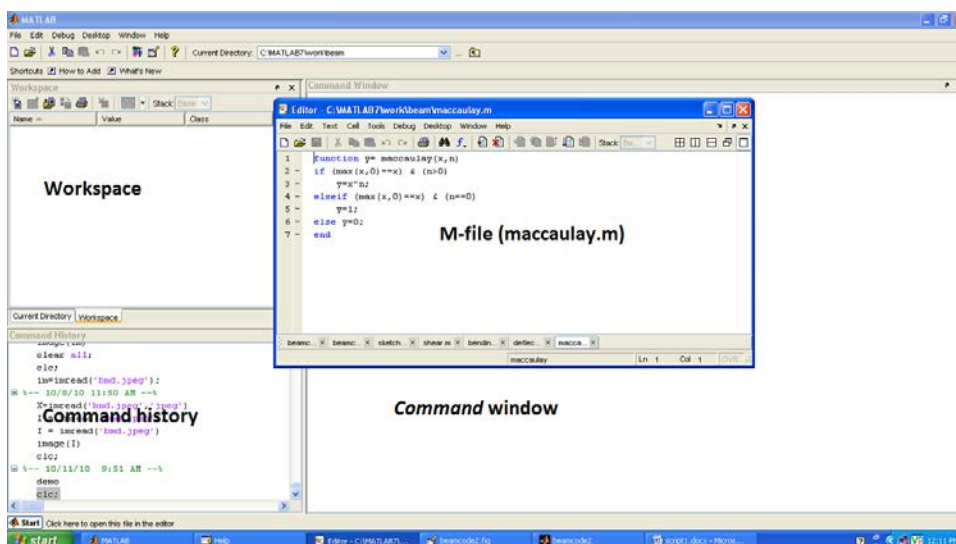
MATLAB

File Edit Debug Desktop Window Help

Current Directory: C:\MATLAB7\work\beam

Shortcuts How to Add What's New

Workspace

Stack: Base

Name Value Class

Workspace

Command Window

Editor - C:\MATLAB7\work\beam\maccaulay.m

File Edit Text Cell Tools Debug Desktop Window Help

Stack: Base

1 function y= maccaulay(x,n)
2 - if (max(x,0)==x) & (n>0)
3 - y=x^n;
4 - elseif (max(x,0)==x) & (n==0)
5 - y=1;
6 - else y=0;
7 - end

M-file (maccaulay.m)

beamc... beamc... sketch... shear.m bendin... deflec... macca...

maccaulay Ln 1 Col 1 OVR

Current Directory Workspace

Command History

image(im)
clear all;
clc;
im=imread('bmd.jpeg');
%-- 10/8/10 11:50 AM --%
X=imread('bmd.jpeg','jpeg')
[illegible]
I = imread('bmd.jpeg')
image(I)
clc;
%-- 10/11/10 9:51 AM --%
demo
clc;

Command history

Command window

Start Click here to open this file in the editor

start MATLAB Help Editor - C:\MATLAB7\... beamcode2.fig beamcode2 script1.docx - Micros... 12:11 PM